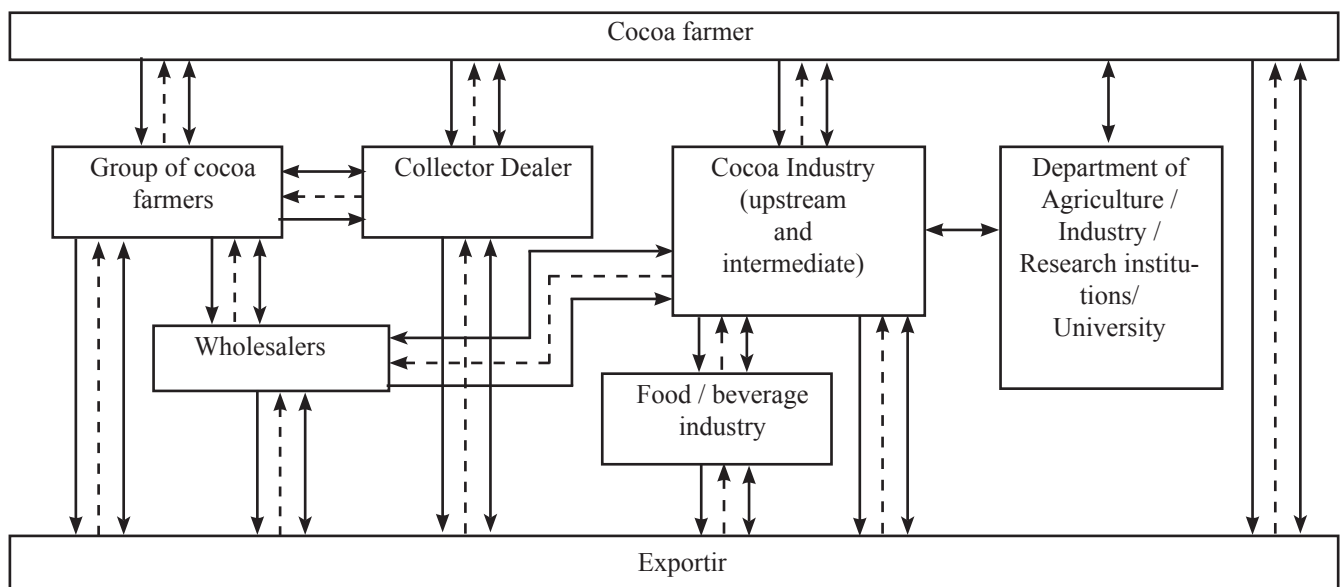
Cocoa farmer

Group of cocoa farmers

Collector Dealer

Cocoa Industry (upstream and intermediate)

Department of Agriculture / Industry / Research institutions/ University

Wholesalers

Food / beverage industry

Exportir